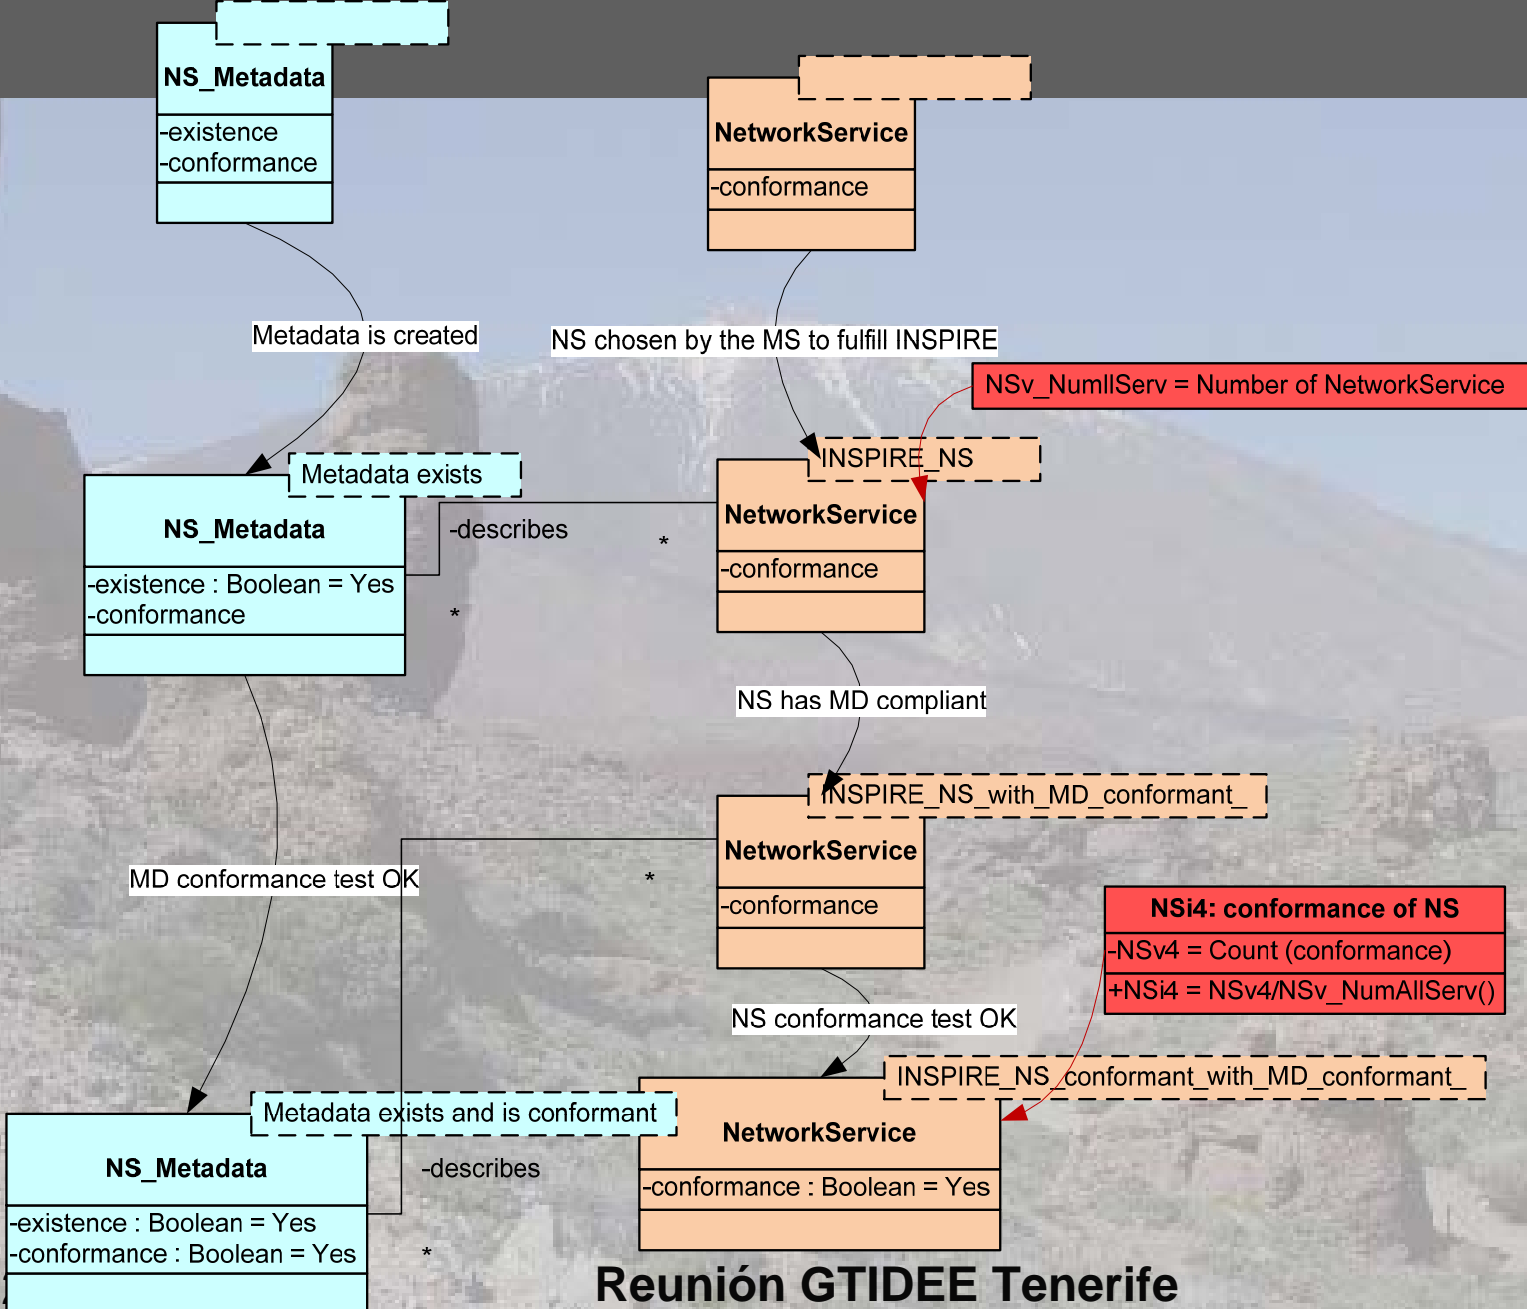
NS_Metadata
-existence
-conformance

NetworkService
-conformance

Metadata is created

NS chosen by the MS to fulfill INSPIRE

NSv_NumIlServ = Number of NetworkService

INSPIRE_NS

Metadata exists

NS_Metadata
-existence : Boolean = Yes
-conformance

-describes

*

*

NetworkService
-conformance

NS has MD compliant

INSPIRE_NS_with_MD_conformant_

NetworkService
-conformance

MD conformance test OK

*

NSi4: conformance of NS
-NSv4 = Count (conformance)
+NSi4 = NSv4/NSv_NumAllServ()

NS conformance test OK

INSPIRE_NS_conformant_with_MD_conformant_

Metadata exists and is conformant

NS_Metadata
-existence : Boolean = Yes
-conformance : Boolean = Yes

-describes

*

NetworkService
-conformance : Boolean = Yes

Reunión GTIDEE Tenerife